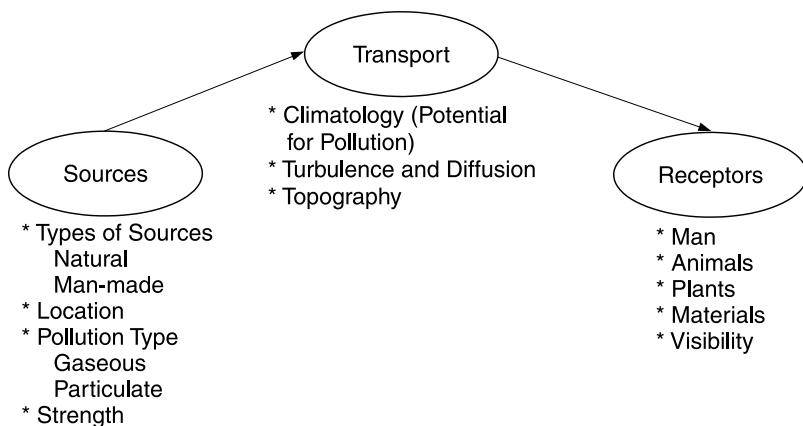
Transport

* Climatology (Potential for Pollution)
* Turbulence and Diffusion
* Topography

Sources

* Types of Sources
Natural
Man-made
* Location
* Pollution Type
Gaseous
Particulate
* Strength

Receptors

* Man
* Animals
* Plants
* Materials
* Visibility